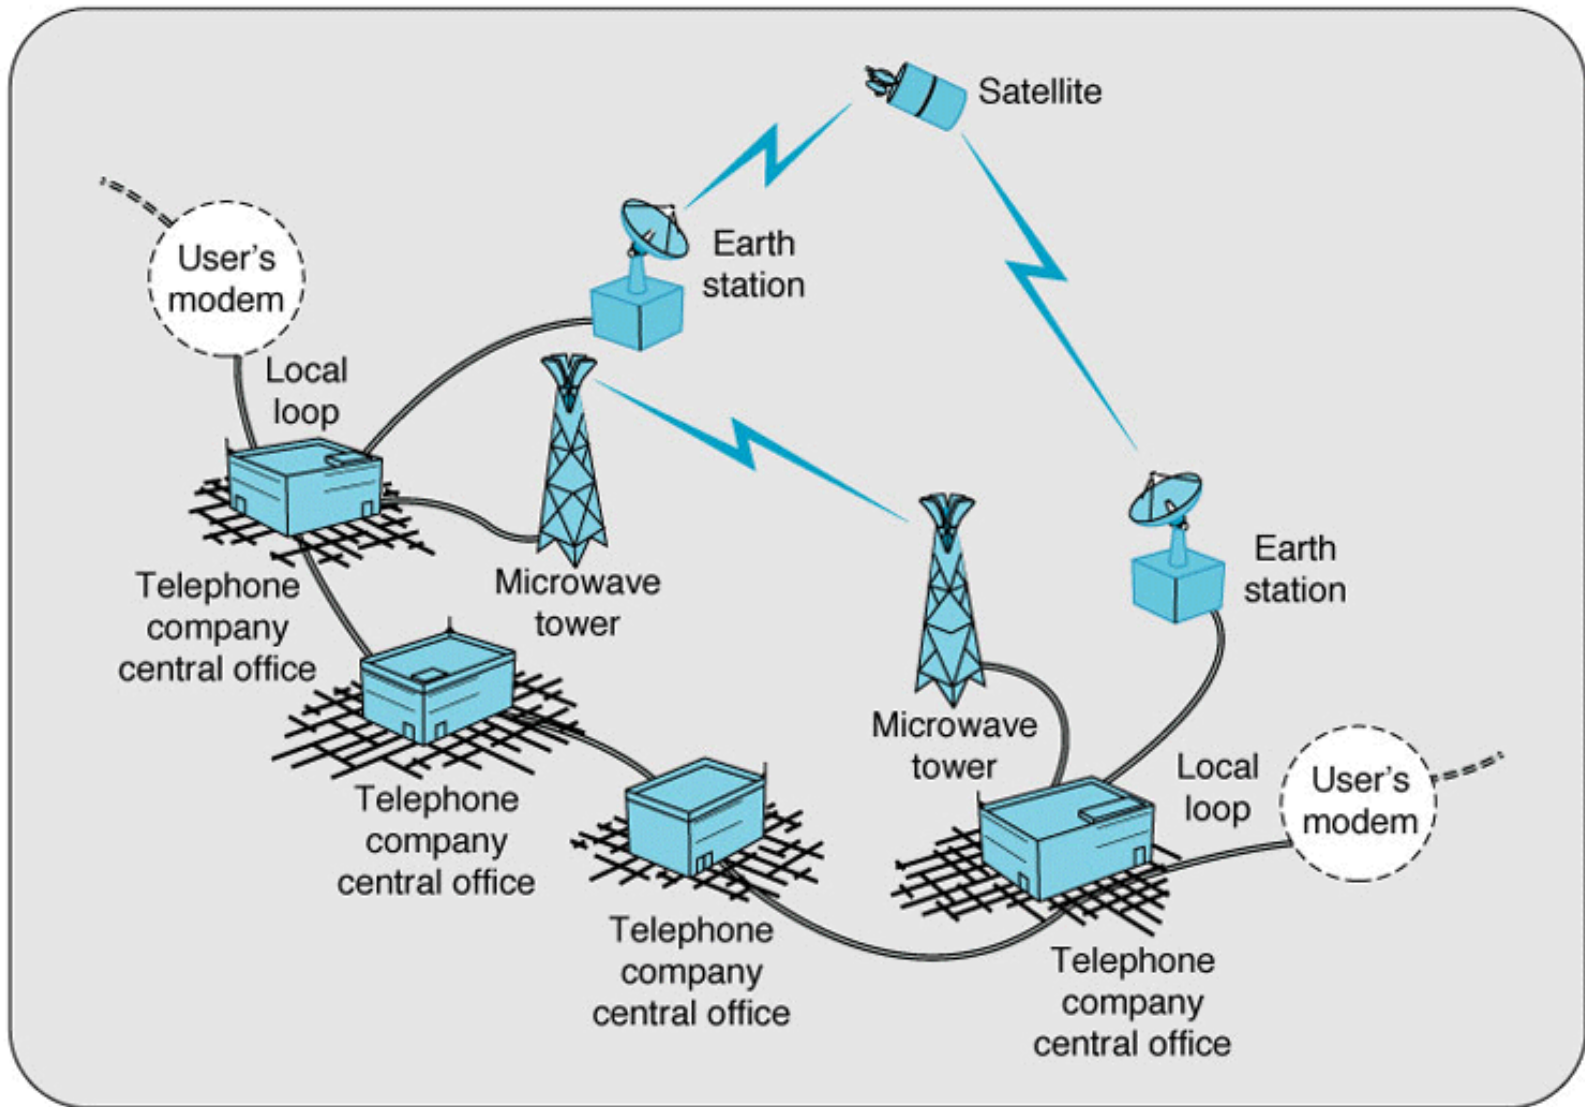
Satellite

Earth station

User's modem

Local loop

Telephone company central office

Microwave tower

Earth station

Telephone company central office

Microwave tower

Local loop

User's modem

Telephone company central office

Telephone company central office